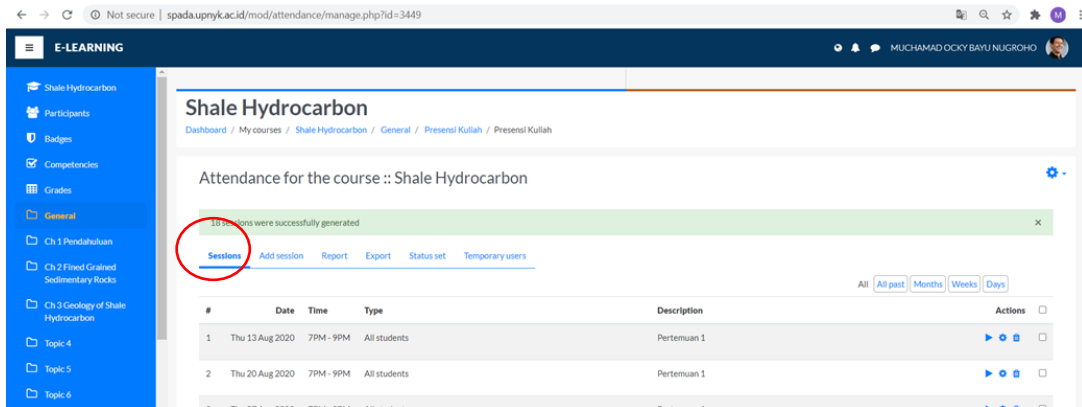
Not secure | spada.upnyk.ac.id/mod/attendance/manage.php?id=3449

E-LEARNING

MUCHAMAD OCKY BAYU NUGROHO

Shale Hydrocarbon
Participants
Badges
Competencies
Grades
General
Ch 1 Pendahuluan
Ch 2 Fined Grained Sedimentary Rocks
Ch 3 Geology of Shale Hydrocarbon
Topic 4
Topic 5
Topic 6

Shale Hydrocarbon

Dashboard / My courses / Shale Hydrocarbon / General / Presensi Kuliah / Presensi Kuliah

Attendance for the course :: Shale Hydrocarbon

18 sessions were successfully generated ×

Sessions Add session Report Export Status set Temporary users

All All past Months Weeks Days

| # | Date | Time | Type | Description | Actions |
|---|---|---|---|---|---|
| 1 | Thu 13 Aug 2020 | 7PM - 9PM | All students | Pertemuan 1 | |
| 2 | Thu 20 Aug 2020 | 7PM - 9PM | All students | Pertemuan 1 | |